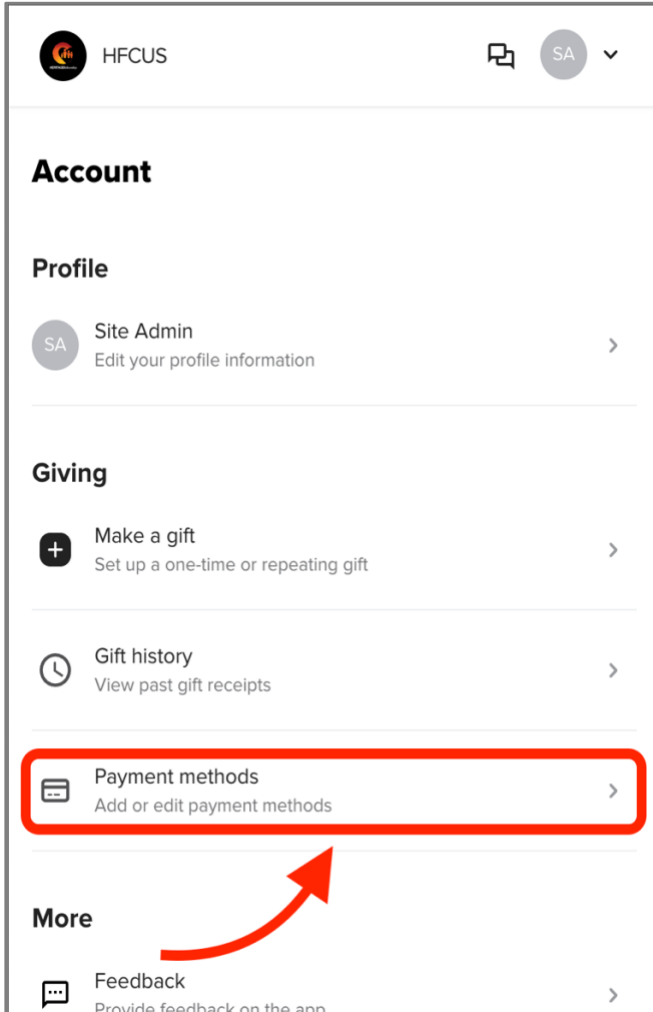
HFCUS

SA

Account

Profile

SA

Site Admin
Edit your profile information

Giving

Make a gift
Set up a one-time or repeating gift

Gift history
View past gift receipts

Payment methods
Add or edit payment methods

More

Feedback
Provide feedback on the app